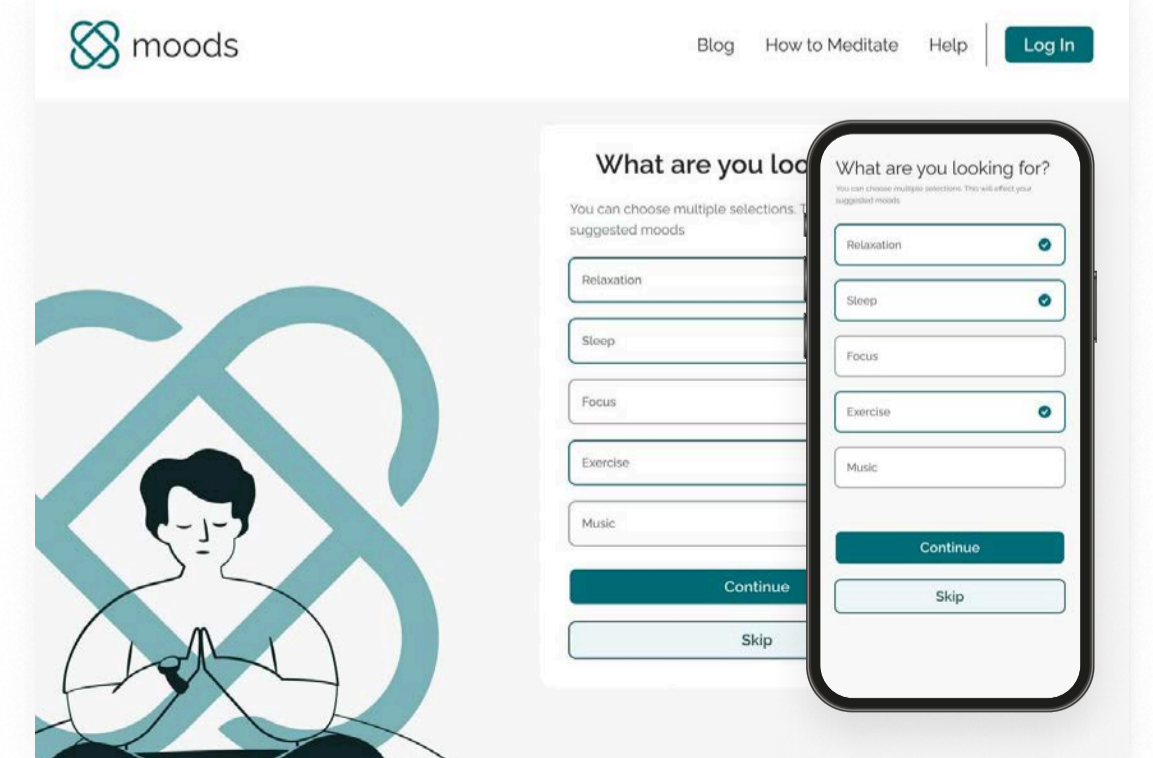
moods

Blog How to Meditate Help Log In

What are you loo

You can choose multiple selections. T suggested moods

Relaxation

Sleep

Focus

Exercise

Music

Continue

Skip

What are you looking for?

You can choose multiple selections. This will effect your suggested moods

Relaxation

Sleep

Focus

Exercise

Music

Continue

Skip